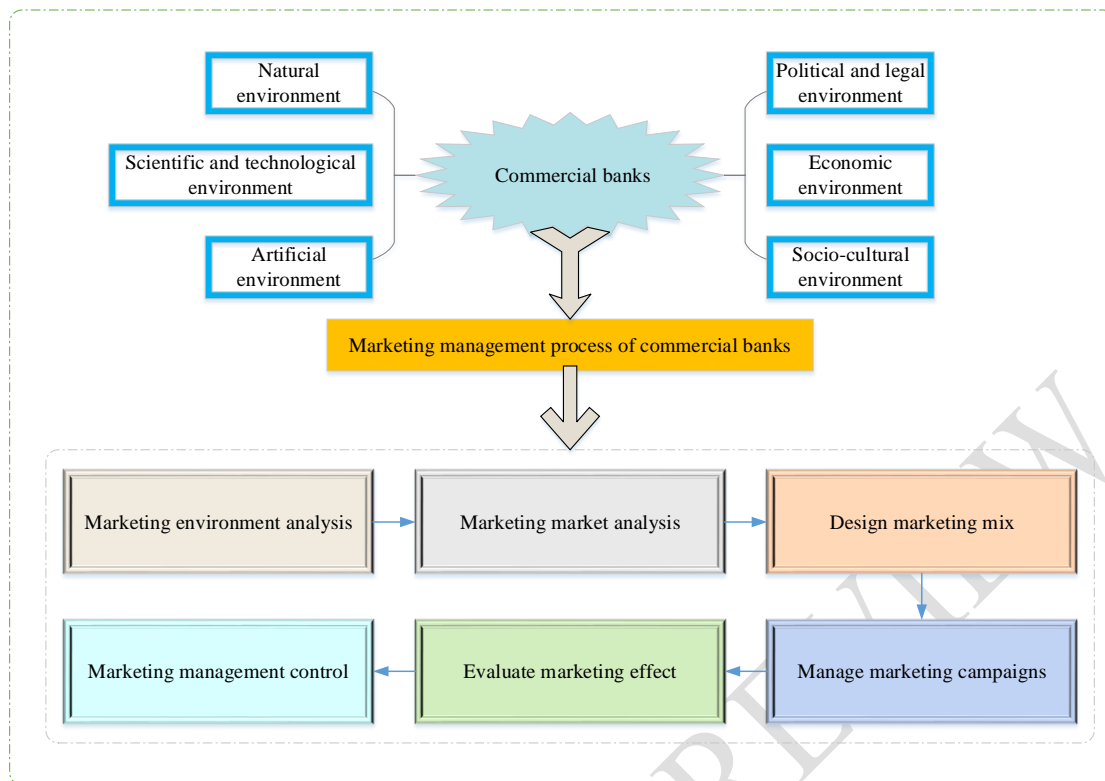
Natural environment

Scientific and technological environment

Artificial environment

Commercial banks

Political and legal environment

Economic environment

Socio-cultural environment

Marketing management process of commercial banks

Marketing environment analysis

Marketing market analysis

Design marketing mix

Marketing management control

Evaluate marketing effect

Manage marketing campaigns

PREVIEW